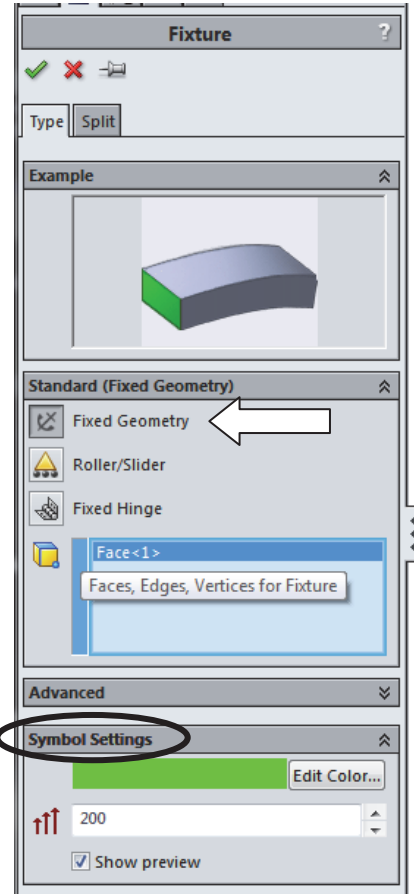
Fixture

?

Type Split

Example

Standard (Fixed Geometry)

Fixed Geometry

Roller/Slider

Fixed Hinge

Face<1>

Faces, Edges, Vertices for Fixture

Advanced

Symbol Settings

Edit Color...

200

Show preview